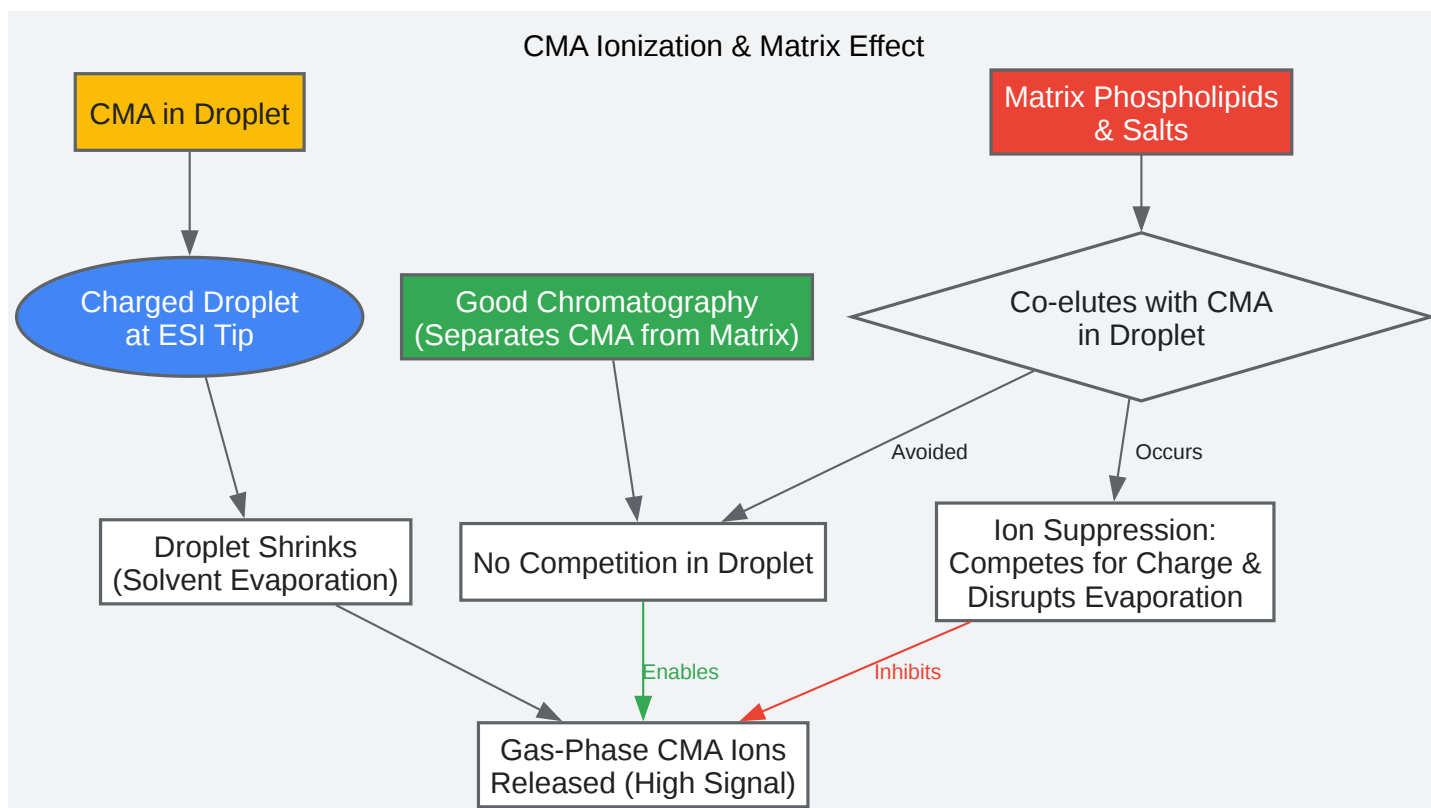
CMA Ionization & Matrix Effect

CMA in Droplet

Matrix Phospholipids & Salts

Charged Droplet at ESI Tip

Good Chromatography (Separates CMA from Matrix)

Co-elutes with CMA in Droplet

Avoided

Occurs

Droplet Shrinks (Solvent Evaporation)

No Competition in Droplet

Ion Suppression: Competes for Charge & Disrupts Evaporation

Enables

Inhibits

Gas-Phase CMA Ions Released (High Signal)